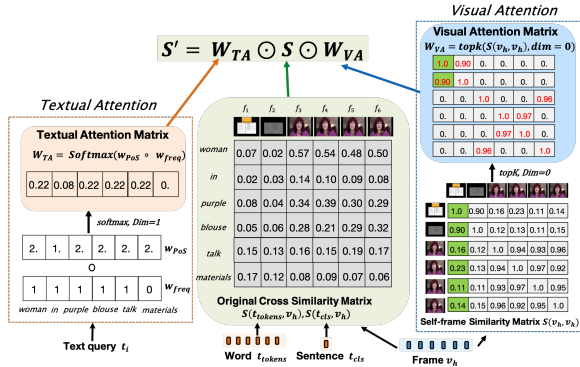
$S' = W_{TA} \odot S \odot W_{VA}$

Textual Attention

Textual Attention Matrix

$W_{TA} = Softmax(w_{PoS} \circ w_{freq})$

| 0.22 | 0.08 | 0.22 | 0.22 | 0.22 | 0. |
|---|---|---|---|---|---|

softmax, Dim=1

| 2. | 1. | 2. | 2. | 2. | 2. |
|---|---|---|---|---|---|

$w_{PoS}$

o

| 1 | 1 | 1 | 1 | 1 | 0 |
|---|---|---|---|---|---|

$w_{freq}$

woman in purple blouse talk materials

Text query $t_i$

|  | $f_1$ | $f_2$ | $f_3$ | $f_4$ | $f_5$ | $f_6$ |
|---|---|---|---|---|---|---|
| woman | 0.07 | 0.02 | 0.57 | 0.54 | 0.48 | 0.50 |
| in | 0.02 | 0.03 | 0.14 | 0.06 | 0.02 | 0.08 |
| purple | 0.08 | 0.04 | 0.34 | 0.39 | 0.30 | 0.29 |
| blouse | 0.05 | 0.06 | 0.28 | 0.21 | 0.29 | 0.32 |
| talk | 0.15 | 0.13 | 0.16 | 0.15 | 0.19 | 0.17 |
| materials | 0.17 | 0.12 | 0.08 | 0.09 | 0.07 | 0.06 |

Original Cross Similarity Matrix

$S(t_{tokens}, v_h), S(t_{cls}, v_h)$

Word $t_{tokens}$ Sentence $t_{cls}$ Frame $v_h$

Visual Attention

Visual Attention Matrix

$W_{VA} = topk(S(v_h, v_h), dim = 0)$

| 1.0 | 0.90 | 0. | 0. | 0. | 0. |
|---|---|---|---|---|---|
| 0.90 | 1.0 | 0. | 0. | 0. | 0. |
| 0. | 0. | 1.0 | 0. | 0. | 0.96 |
| 0. | 0. | 0. | 1.0 | 0.97 | 0. |
| 0. | 0. | 0. | 0.97 | 1.0 | 0. |
| 0. | 0. | 0.96 | 0. | 0. | 1.0 |

topK, Dim=0

| 1.0 | 0.90 | 0.16 | 0.23 | 0.11 | 0.14 |
|---|---|---|---|---|---|
| 0.90 | 1.0 | 0.12 | 0.13 | 0.11 | 0.15 |
| 0.16 | 0.12 | 1.0 | 0.94 | 0.93 | 0.96 |
| 0.23 | 0.13 | 0.94 | 1.0 | 0.97 | 0.92 |
| 0.11 | 0.11 | 0.93 | 0.97 | 1.0 | 0.95 |
| 0.14 | 0.15 | 0.96 | 0.92 | 0.95 | 1.0 |

Self-frame Similarity Matrix $S(v_h, v_h)$